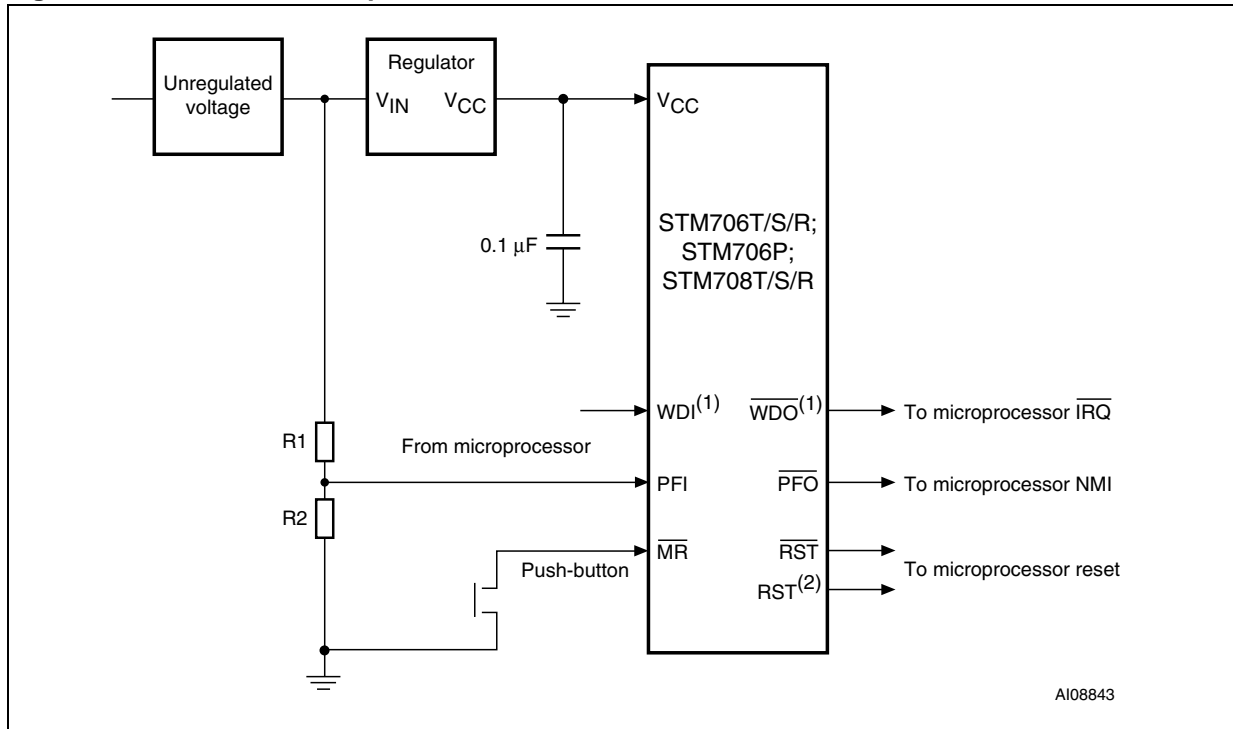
Unregulated voltage

Regulator

$V_{IN}$ $V_{CC}$

$V_{CC}$

0.1 $\mu$F

STM706T/S/R; STM706P; STM708T/S/R

$WDI^{(1)}$ $\overline{WDO}^{(1)}$ To microprocessor $\overline{IRQ}$

R1

From microprocessor

PFI $\overline{PFO}$ To microprocessor NMI

R2

$\overline{MR}$ $\overline{RST}$

Push-button

$RST^{(2)}$ To microprocessor reset

AI08843